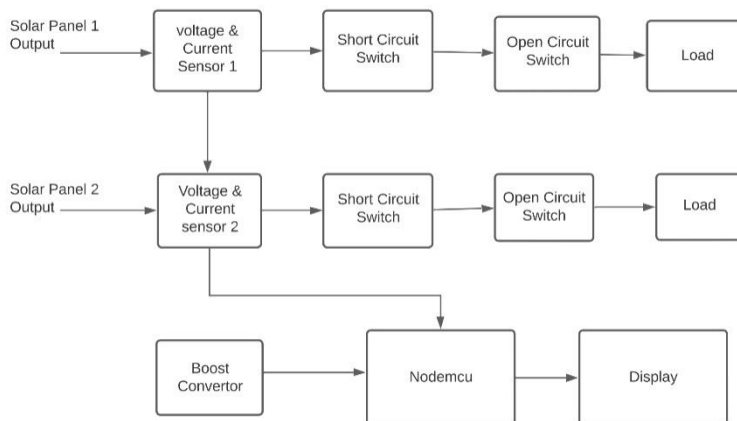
Solar Panel 1 Output

voltage & Current Sensor 1

Short Circuit Switch

Open Circuit Switch

Load

Solar Panel 2 Output

Voltage & Current sensor 2

Short Circuit Switch

Open Circuit Switch

Load

Boost Convertor

Nodemcu

Display